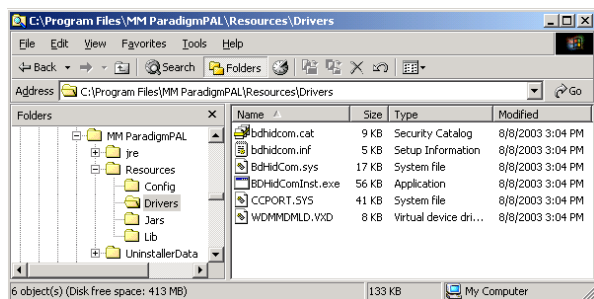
C:\Program Files\MM ParadigmPAL\Resources\Drivers

File Edit View Favorites Tools Help

Back Search Folders

Address C:\Program Files\MM ParadigmPAL\Resources\Drivers Go

Folders ×

MM ParadigmPAL
jre
Resources
Config
Drivers
Jars
Lib
UninstallerData

| Name | Size | Type | Modified |
|---|---|---|---|
| bdhidcom.cat | 9 KB | Security Catalog | 8/8/2003 3:04 PM |
| bdhidcom.inf | 5 KB | Setup Information | 8/8/2003 3:04 PM |
| BdHidCom.sys | 17 KB | System file | 8/8/2003 3:04 PM |
| BDHidComInst.exe | 56 KB | Application | 8/8/2003 3:04 PM |
| CCPORT.SYS | 41 KB | System file | 8/8/2003 3:04 PM |
| WDMMDMLD.VXD | 8 KB | Virtual device dri... | 8/8/2003 3:04 PM |

6 object(s) (Disk free space: 413 MB) 133 KB My Computer